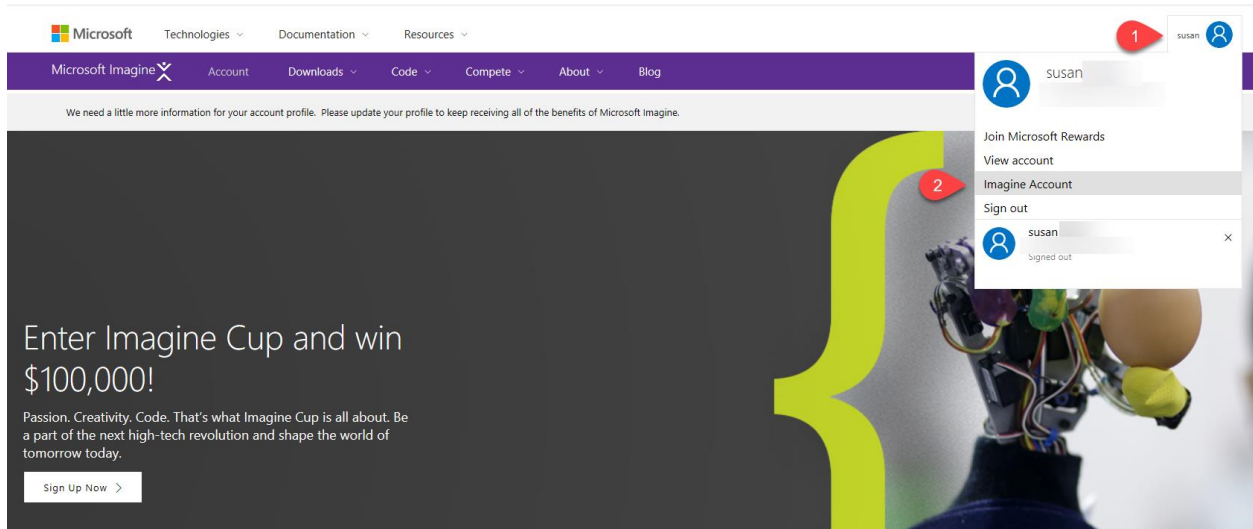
Microsoft Technologies Documentation Resources

1 susan

Microsoft Imagine Account Downloads Code Compete About Blog

susan

We need a little more information for your account profile. Please update your profile to keep receiving all of the benefits of Microsoft Imagine.

Join Microsoft Rewards
View account
2 Imagine Account
Sign out

susan
Signed out
×

Enter Imagine Cup and win $100,000!

Passion. Creativity. Code. That's what Imagine Cup is all about. Be a part of the next high-tech revolution and shape the world of tomorrow today.

Sign Up Now >